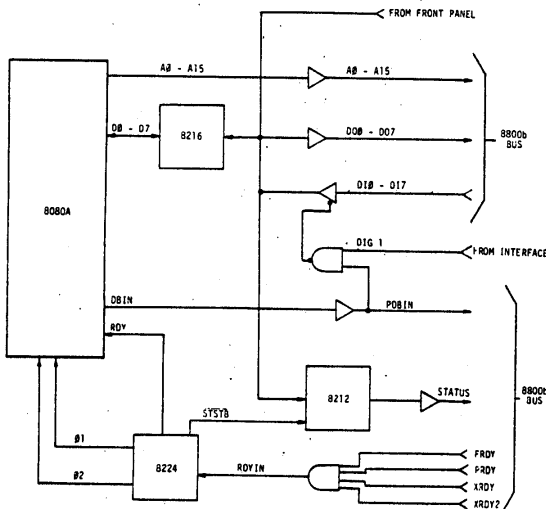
FROM FRONT PANEL

AØ - A15

AØ - A15

8800b BUS

DØ - D7

8216

DOØ - DO7

DIØ - DI7

8080A

DIG 1

FROM INTERFACE

DBIN

PDBIN

RDY

8212

STATUS

8800b BUS

$\overline{STSTB}$

Ø1

Ø2

8224

RDYIN

FRDY

PRDY

XRDY

XRDY2